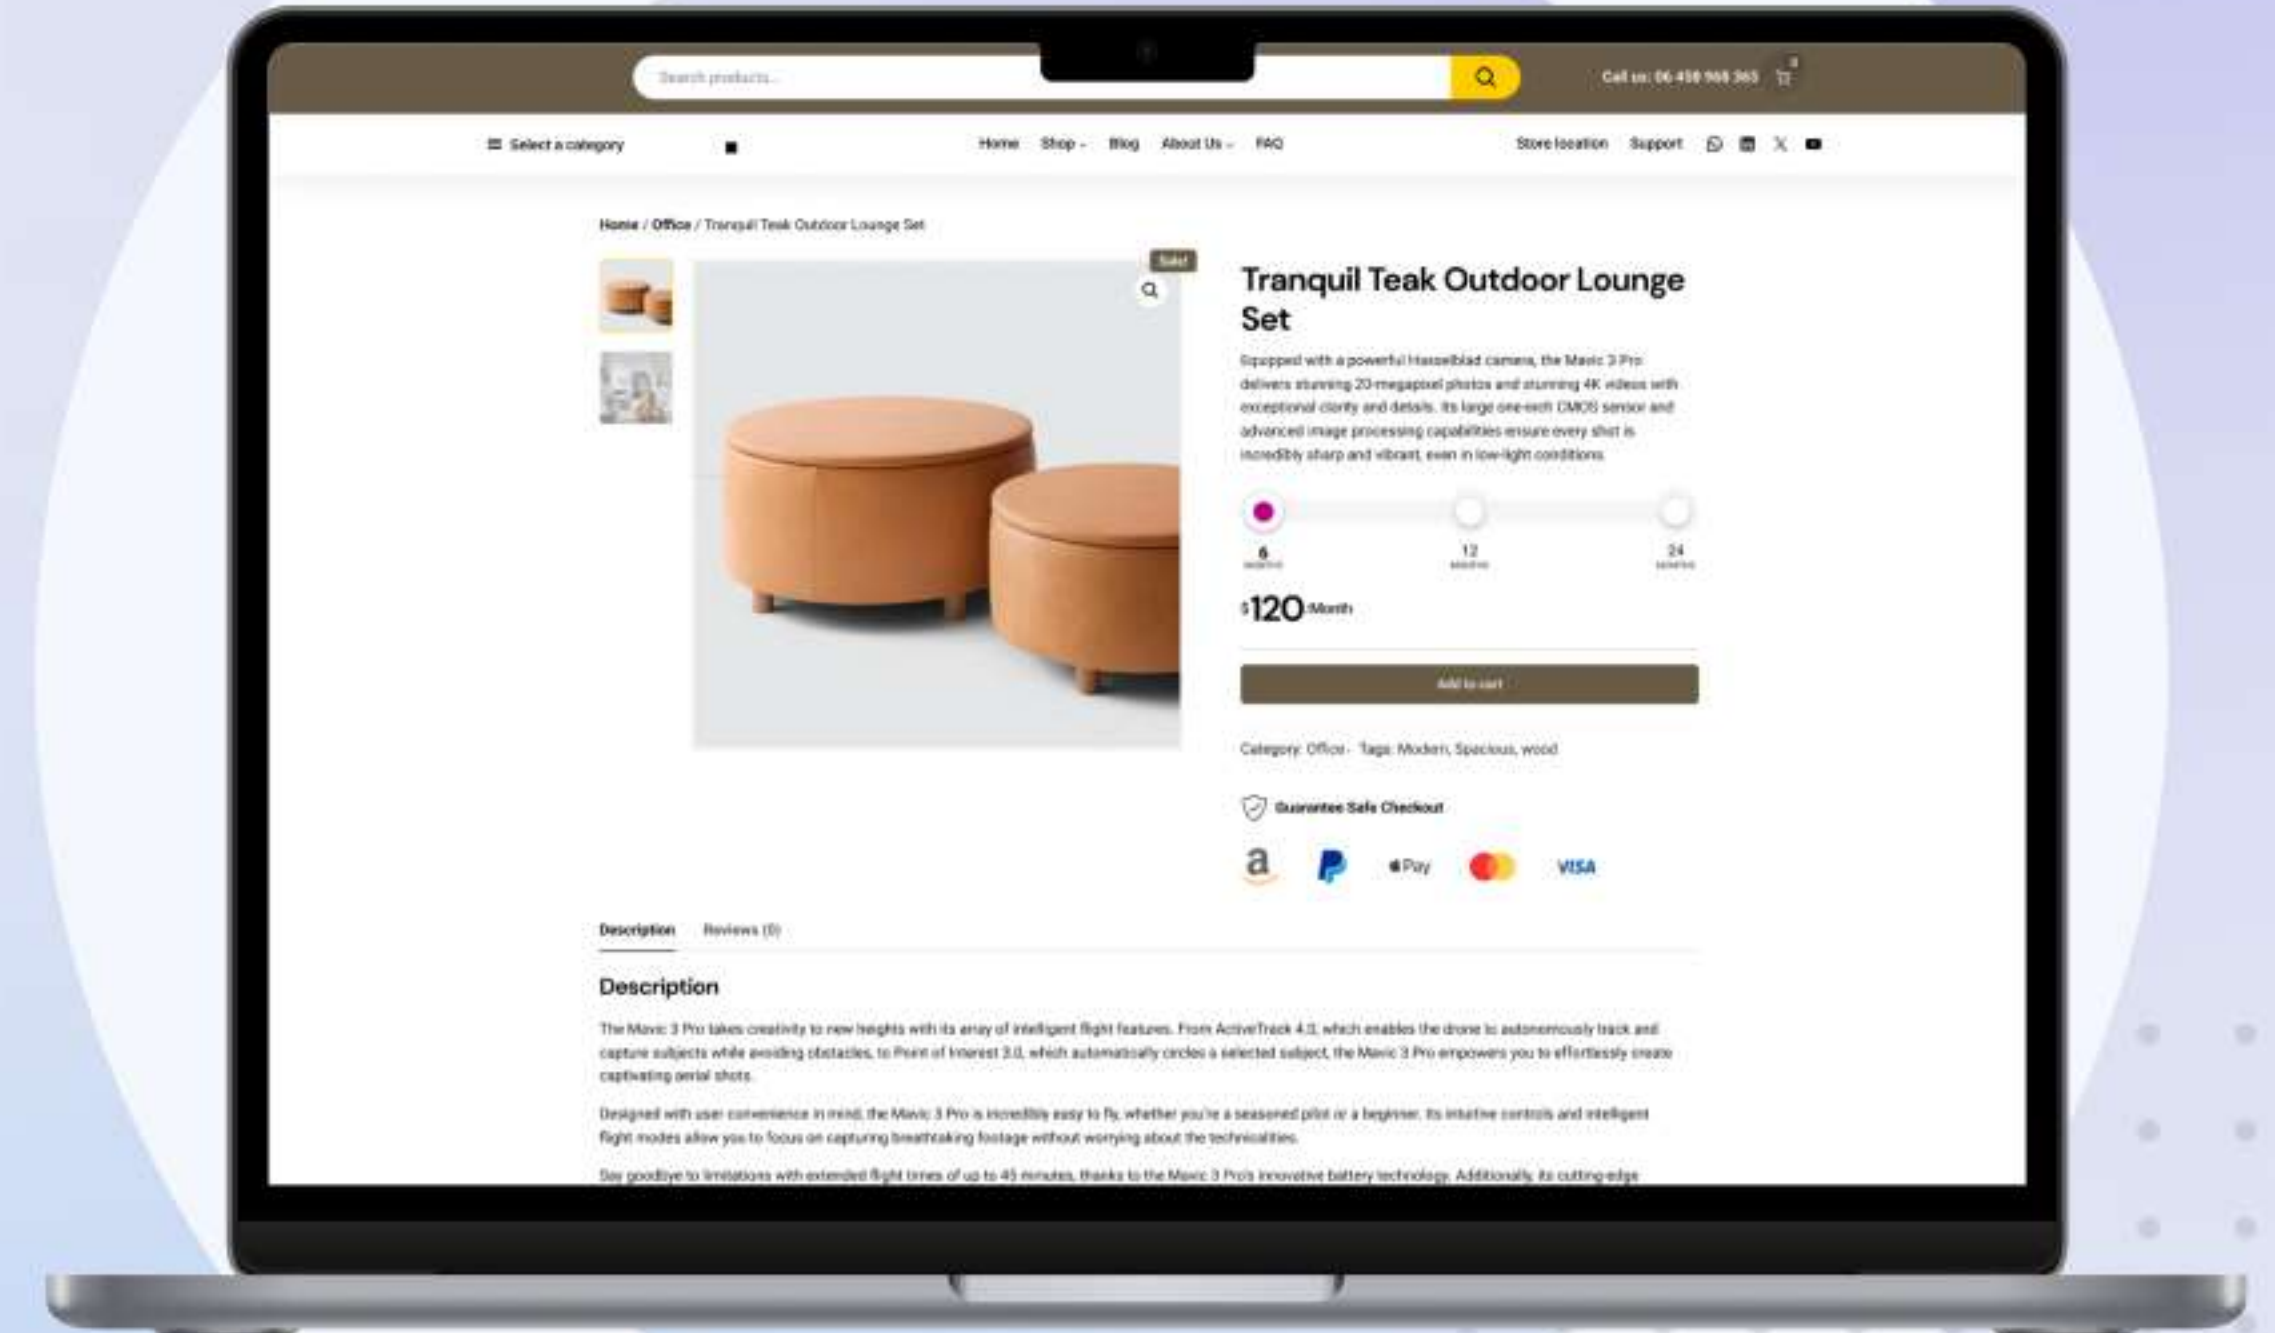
Search products...

Call us: 06 458 968 365

Select a category

Home Shop Blog About Us FAQ

Store location Support

Home / Office / Tranquil Teak Outdoor Lounge Set

Sale!

Tranquil Teak Outdoor Lounge Set

Equipped with a powerful Hasselblad camera, the Mavic 3 Pro delivers stunning 20-megapixel photos and stunning 4K videos with exceptional clarity and details. Its large one-inch CMOS sensor and advanced image processing capabilities ensure every shot is incredibly sharp and vibrant, even in low-light conditions.

6 months 12 months 24 months

$120/Month

Add to cart

Category: Office Tags: Modern, Spacious, wood

Guarantee Safe Checkout

Pay VISA

Description Reviews (0)

Description

The Mavic 3 Pro takes creativity to new heights with its array of intelligent flight features. From ActiveTrack 4.0, which enables the drone to autonomously track and capture subjects while avoiding obstacles, to Point of Interest 3.0, which automatically circles a selected subject, the Mavic 3 Pro empowers you to effortlessly create captivating aerial shots.

Designed with user convenience in mind, the Mavic 3 Pro is incredibly easy to fly, whether you're a seasoned pilot or a beginner. Its intuitive controls and intelligent flight modes allow you to focus on capturing breathtaking footage without worrying about the technicalities.

Say goodbye to limitations with extended flight times of up to 45 minutes, thanks to the Mavic 3 Pro's innovative battery technology. Additionally, its cutting-edge